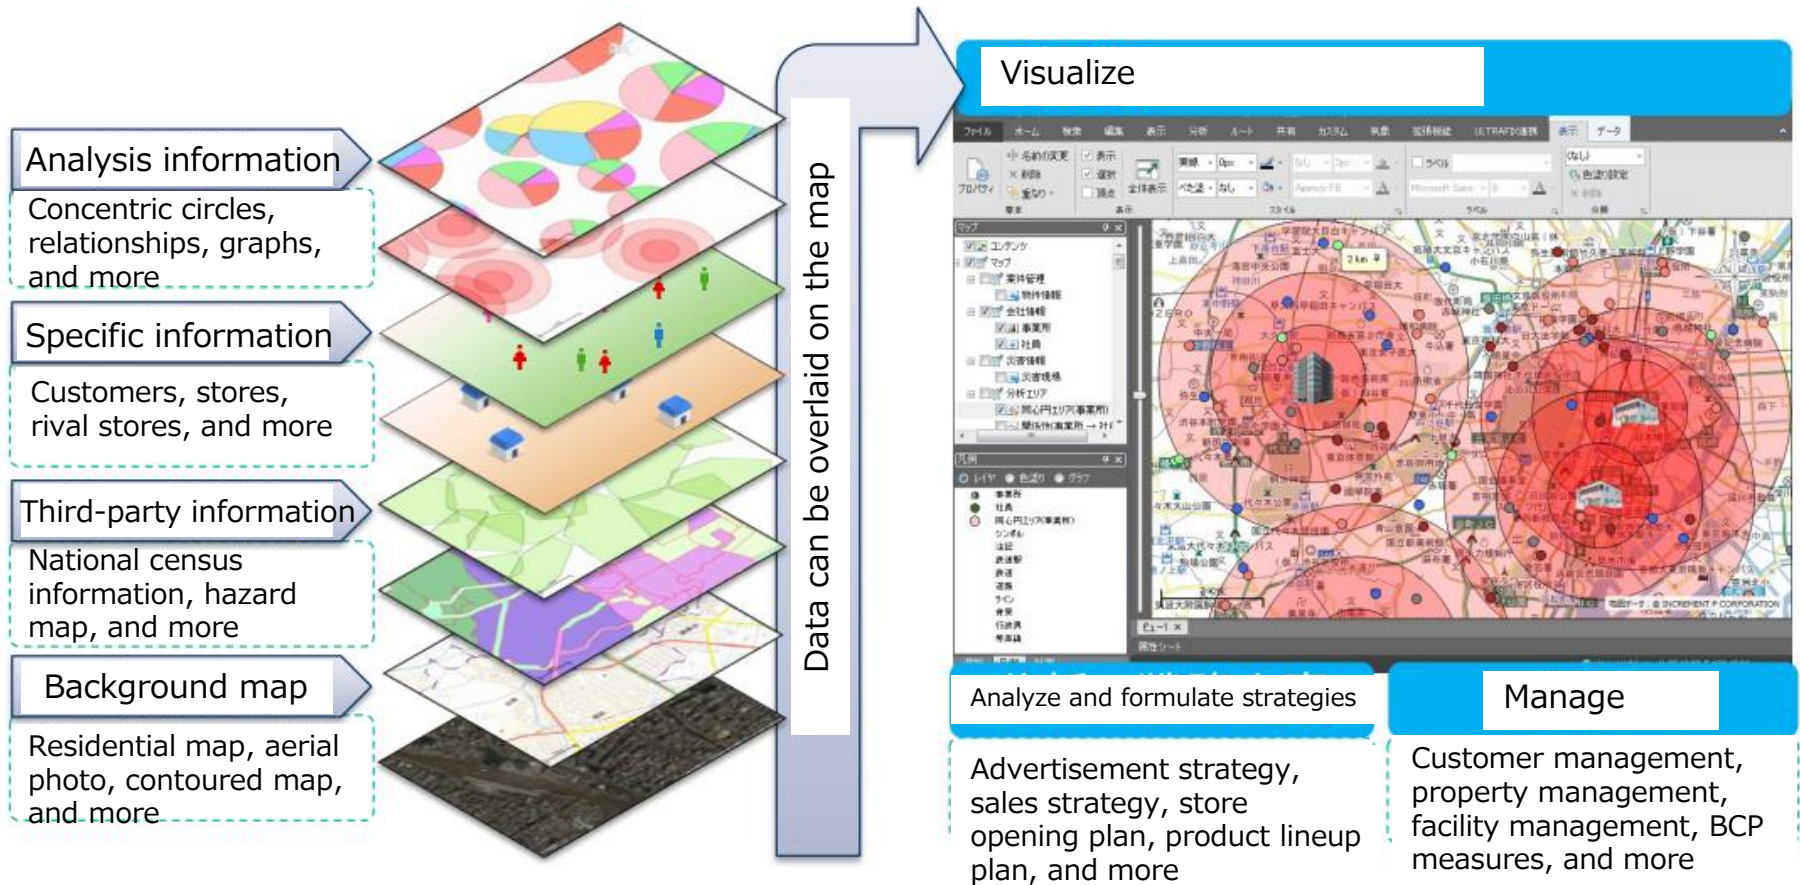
Analysis information

Concentric circles, relationships, graphs, and more

Specific information

Customers, stores, rival stores, and more

Third-party information

National census information, hazard map, and more

Background map

Residential map, aerial photo, contoured map, and more

Data can be overlaid on the map

Visualize

ファイル ホーム 検索 編集 表示 分析 ルート 共有 カスタム 気象 拡張機能 ULTRAFIX連携 表示 データ

Analyze and formulate strategies

Advertisement strategy, sales strategy, store opening plan, product lineup plan, and more

Manage

Customer management, property management, facility management, BCP measures, and more